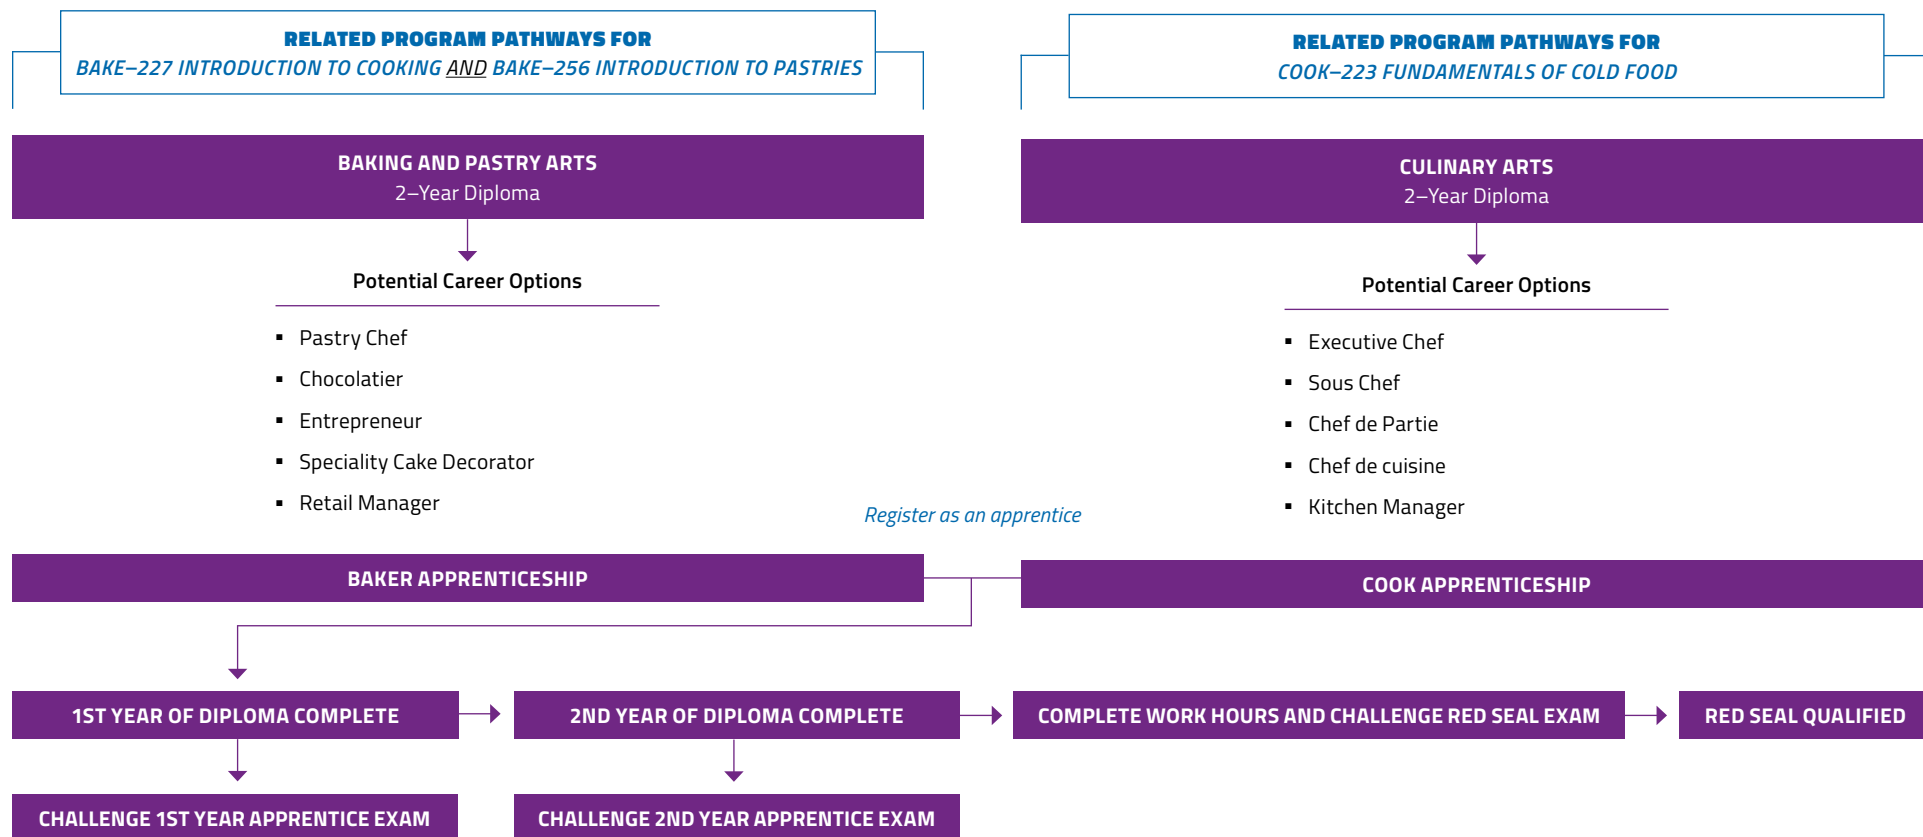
RELATED PROGRAM PATHWAYS FOR
BAKE–227 INTRODUCTION TO COOKING AND BAKE–256 INTRODUCTION TO PASTRIES

BAKING AND PASTRY ARTS
2–Year Diploma

Potential Career Options

- Pastry Chef
- Chocolatier
- Entrepreneur
- Speciality Cake Decorator
- Retail Manager

RELATED PROGRAM PATHWAYS FOR
COOK–223 FUNDAMENTALS OF COLD FOOD

CULINARY ARTS
2–Year Diploma

Potential Career Options

- Executive Chef
- Sous Chef
- Chef de Partie
- Chef de cuisine
- Kitchen Manager

Register as an apprentice

BAKER APPRENTICESHIP

COOK APPRENTICESHIP

1ST YEAR OF DIPLOMA COMPLETE

2ND YEAR OF DIPLOMA COMPLETE

COMPLETE WORK HOURS AND CHALLENGE RED SEAL EXAM

RED SEAL QUALIFIED

CHALLENGE 1ST YEAR APPRENTICE EXAM

CHALLENGE 2ND YEAR APPRENTICE EXAM